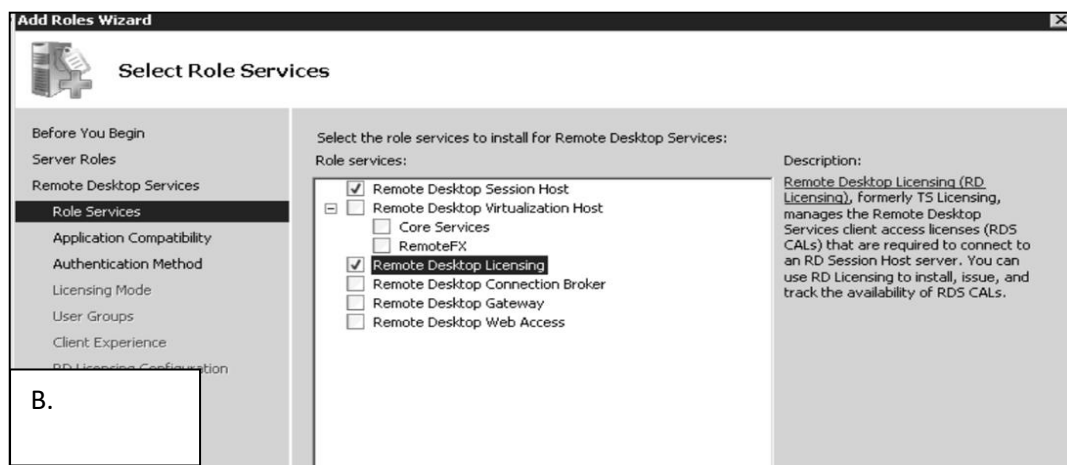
Add Roles Wizard

Select Role Services

Before You Begin
Server Roles
Remote Desktop Services
Role Services
Application Compatibility
Authentication Method
Licensing Mode
User Groups
Client Experience
RD Licensing Configur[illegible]ation

B.

Select the role services to install for Remote Desktop Services:
Role services:

Remote Desktop Session Host
Remote Desktop Virtualization Host
Core Services
RemoteFX
Remote Desktop Licensing
Remote Desktop Connection Broker
Remote Desktop Gateway
Remote Desktop Web Access

Description:
Remote Desktop Licensing (RD Licensing), formerly TS Licensing, manages the Remote Desktop Services client access licenses (RDS CALs) that are required to connect to an RD Session Host server. You can use RD Licensing to install, issue, and track the availability of RDS CALs.